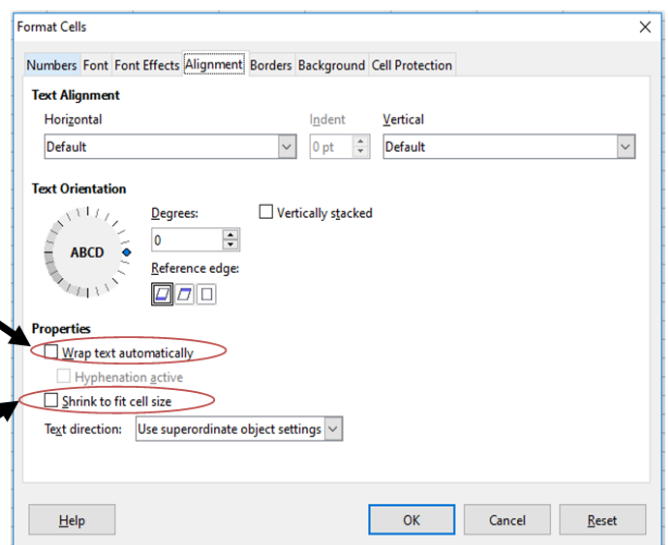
Format Cells

Numbers Font Font Effects Alignment Borders Background Cell Protection

Text Alignment

Horizontal

Default

Indent

0 pt

Vertical

Default

Text Orientation

ABCD

Degrees:

0

Vertically stacked

Reference edge:

Properties

Wrap text automatically

Hyphenation active

Shrink to fit cell size

Text direction: Use superordinate object settings

Help

OK

Cancel

Reset